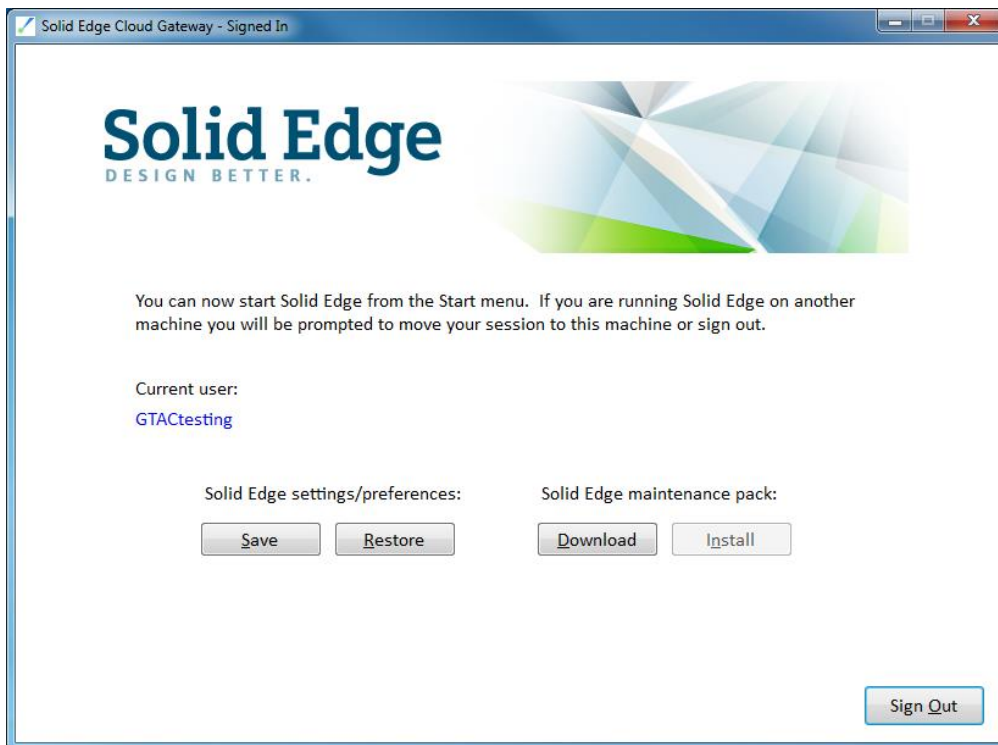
Solid Edge Cloud Gateway - Signed In

Solid Edge
DESIGN BETTER.

You can now start Solid Edge from the Start menu. If you are running Solid Edge on another machine you will be prompted to move your session to this machine or sign out.

Current user:
GTACtesting

Solid Edge settings/preferences:

Save Restore

Solid Edge maintenance pack:

Download Install

Sign Out